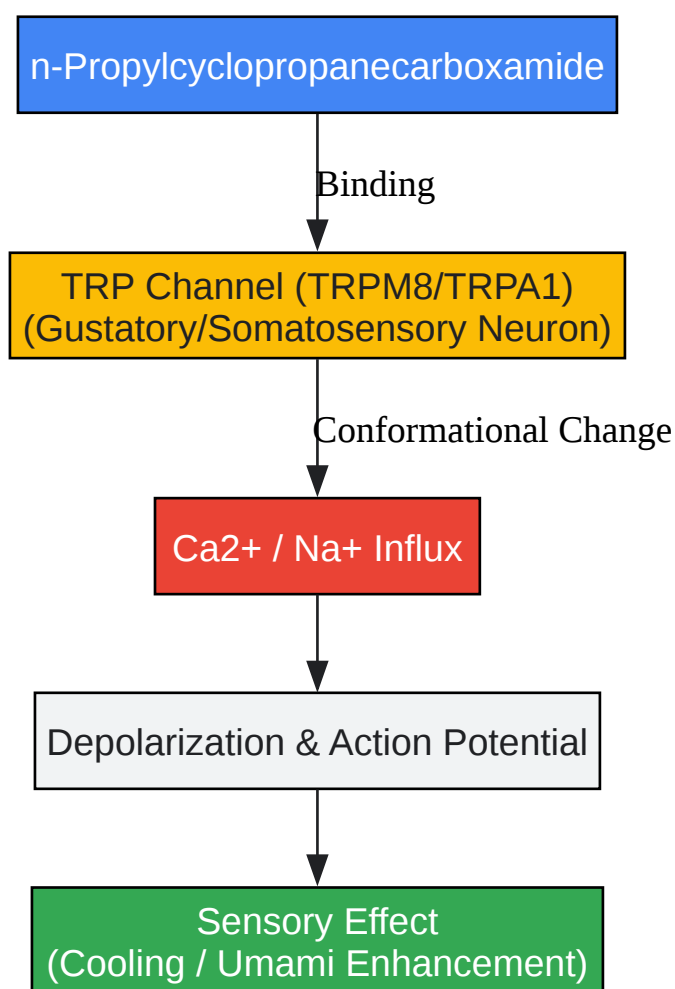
n-Propylcyclopropanecarboxamide

Binding

TRP Channel (TRPM8/TRPA1)
(Gustatory/Somatosensory Neuron)

Conformational Change

Ca2+ / Na+ Influx

Depolarization & Action Potential

Sensory Effect
(Cooling / Umami Enhancement)